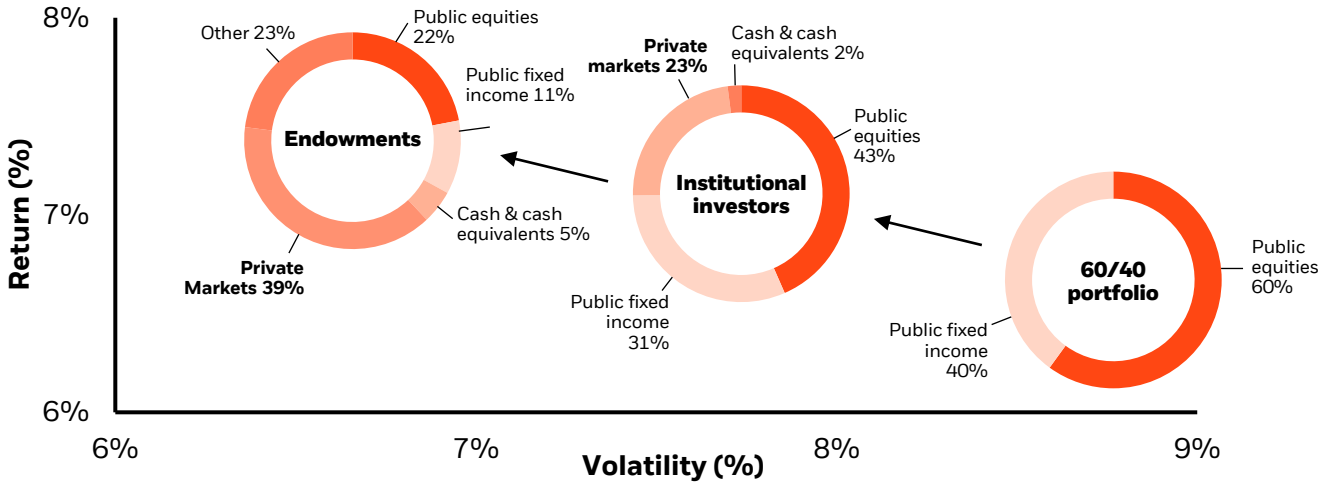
8%

7%

6%

Return (%)

Other 23%

Public equities 22%

Public fixed income 11%

Endowments

Cash & cash equivalents 5%

Private Markets 39%

Private markets 23%

Cash & cash equivalents 2%

Public equities 43%

Institutional investors

Public fixed income 31%

60/40 portfolio

Public equities 60%

Public fixed income 40%

6%

7%

8%

9%

Volatility (%)